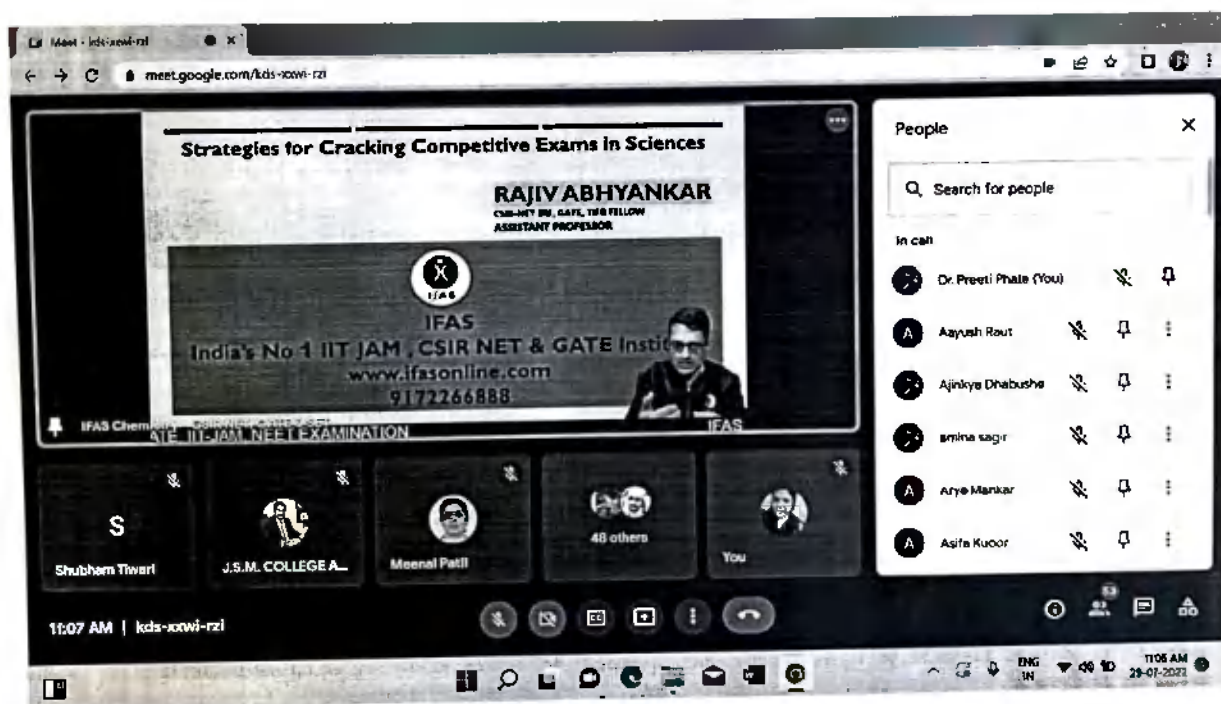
Meet - kds-xxwi-rzi

meet.google.com/kds-xxwi-rzi

Strategies for Cracking Competitive Exams in Sciences

RAJIV ABHYANKAR
CSIR-NET JRF, GATE, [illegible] FELLOW
ASSISTANT PROFESSOR

IFAS

IFAS
India's No 1 IIT JAM , CSIR NET & GATE Instit
www.ifasonline.com
9172266888

IFAS Chemistry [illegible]
ATE, IIT-JAM, NEET EXAMINATION

IFAS

S
Shubham Tiwari

J.S.M. COLLEGE A...

Meenal Patil

48 others

You

11:07 AM | kds-xxwi-rzi

People

Search for people

In call

Dr. Preeti Phale (You)

Aayush Raut

Ajinkya Dhabushe

amina sagir

Arya Mankar

Asifa Kuoor

ENG IN

11:08 AM
29-07-2022